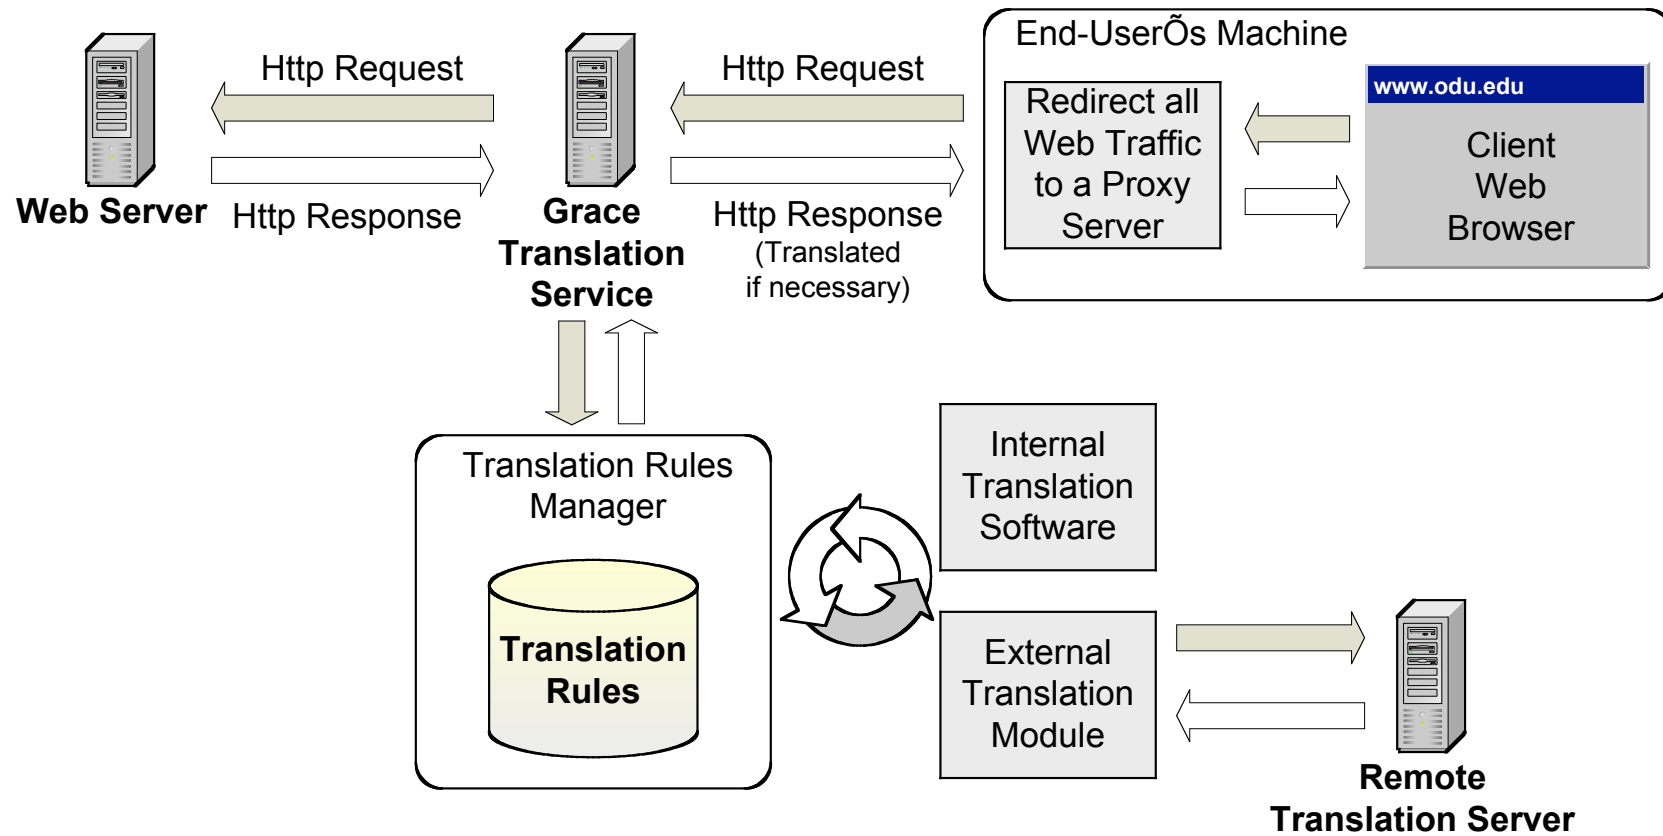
Http Request

Http Response

Web Server

Http Request

Http Response
(Translated if necessary)

Grace Translation Service

End-UserÕs Machine

Redirect all Web Traffic to a Proxy Server

www.odu.edu

Client Web Browser

Translation Rules Manager

Translation Rules

Internal Translation Software

External Translation Module

Remote Translation Server